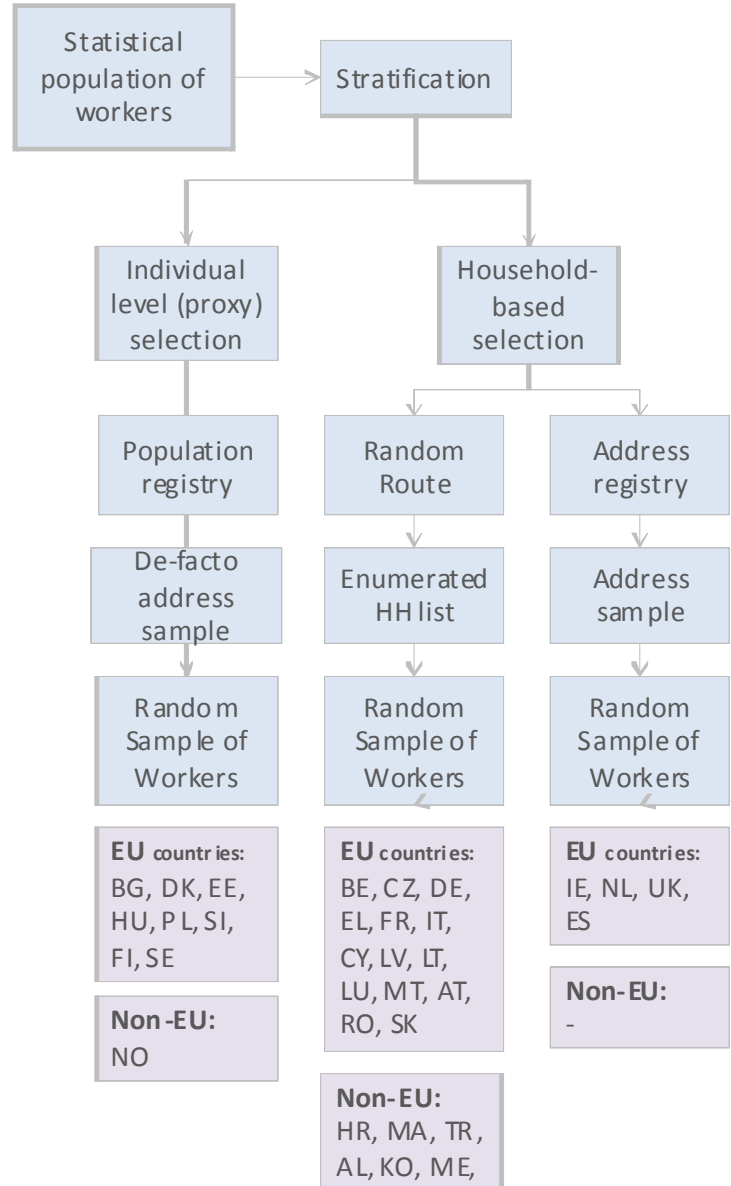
Statistical population of workers

Stratification

Individual level (proxy) selection

Household-based selection

Population registry

Random Route

Address registry

De-facto address sample

Enumerated HH list

Address sample

Random Sample of Workers

Random Sample of Workers

Random Sample of Workers

**EU countries:** BG, DK, EE, HU, PL, SI, FI, SE

**Non-EU:** NO

**EU countries:** BE, CZ, DE, EL, FR, IT, CY, LV, LT, LU, MT, AT, RO, SK

**Non-EU:** HR, MA, TR, AL, KO, ME,

**EU countries:** IE, NL, UK, ES

**Non-EU:** -